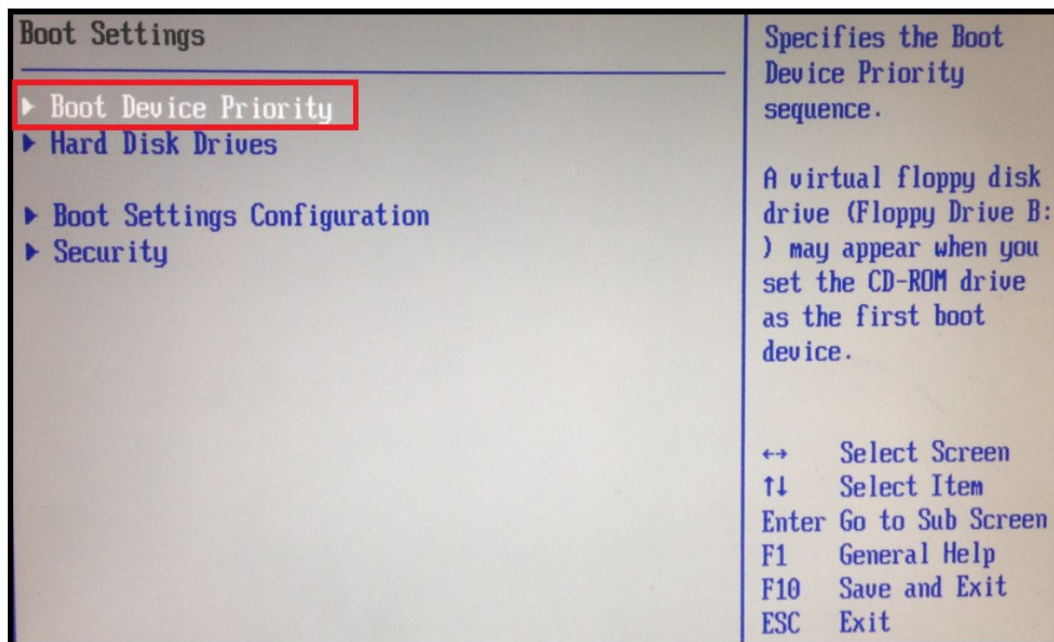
Boot Settings

▶ Boot Device Priority
▶ Hard Disk Drives

▶ Boot Settings Configuration
▶ Security

Specifies the Boot Device Priority sequence.

A virtual floppy disk drive (Floppy Drive B: ) may appear when you set the CD-ROM drive as the first boot device.

↔ Select Screen
↑↓ Select Item
Enter Go to Sub Screen
F1 General Help
F10 Save and Exit
ESC Exit